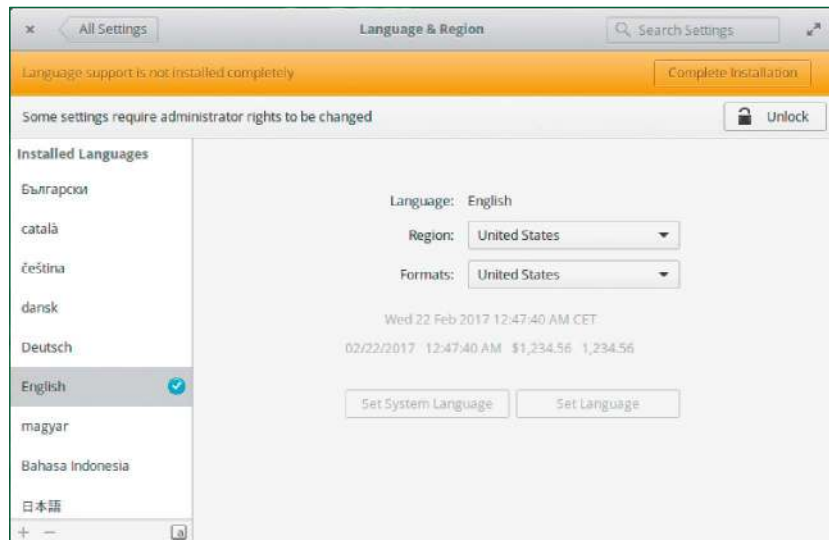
× All Settings

Language & Region

Search Settings

Language support is not installed completely

Complete Installation

Some settings require administrator rights to be changed

Unlock

Installed Languages

Български

català

čeština

dansk

Deutsch

English

magyar

Bahasa Indonesia

日本語

+ −

Language: English

Region: United States

Formats: United States

Wed 22 Feb 2017 12:47:40 AM CET

02/22/2017 12:47:40 AM $1,234.56 1,234.56

Set System Language

Set Language